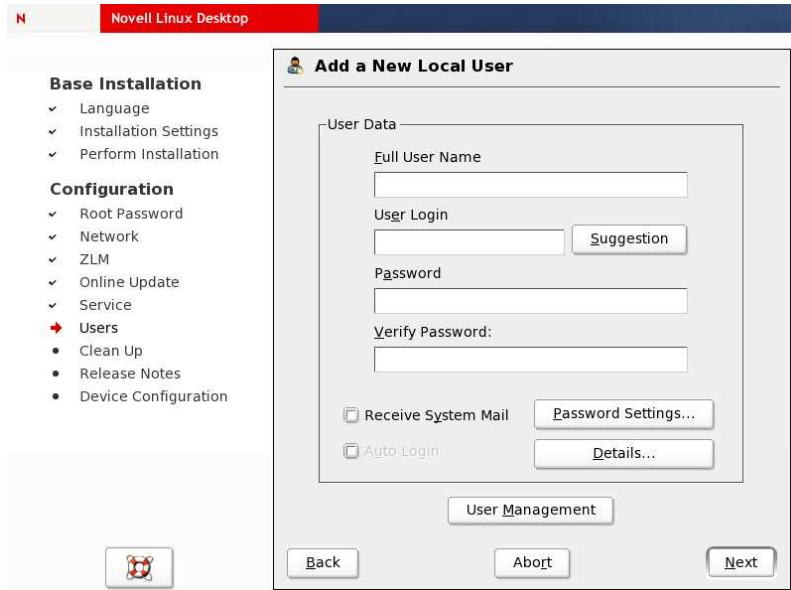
N Novell Linux Desktop

Base Installation
Language
Installation Settings
Perform Installation

Configuration
Root Password
Network
ZLM
Online Update
Service
Users
Clean Up
Release Notes
Device Configuration

Add a New Local User

User Data
Full User Name
User Login
Suggestion
Password
Verify Password:
Receive System Mail
Password Settings...
Auto Login
Details...

User Management

Back
Abort
Next